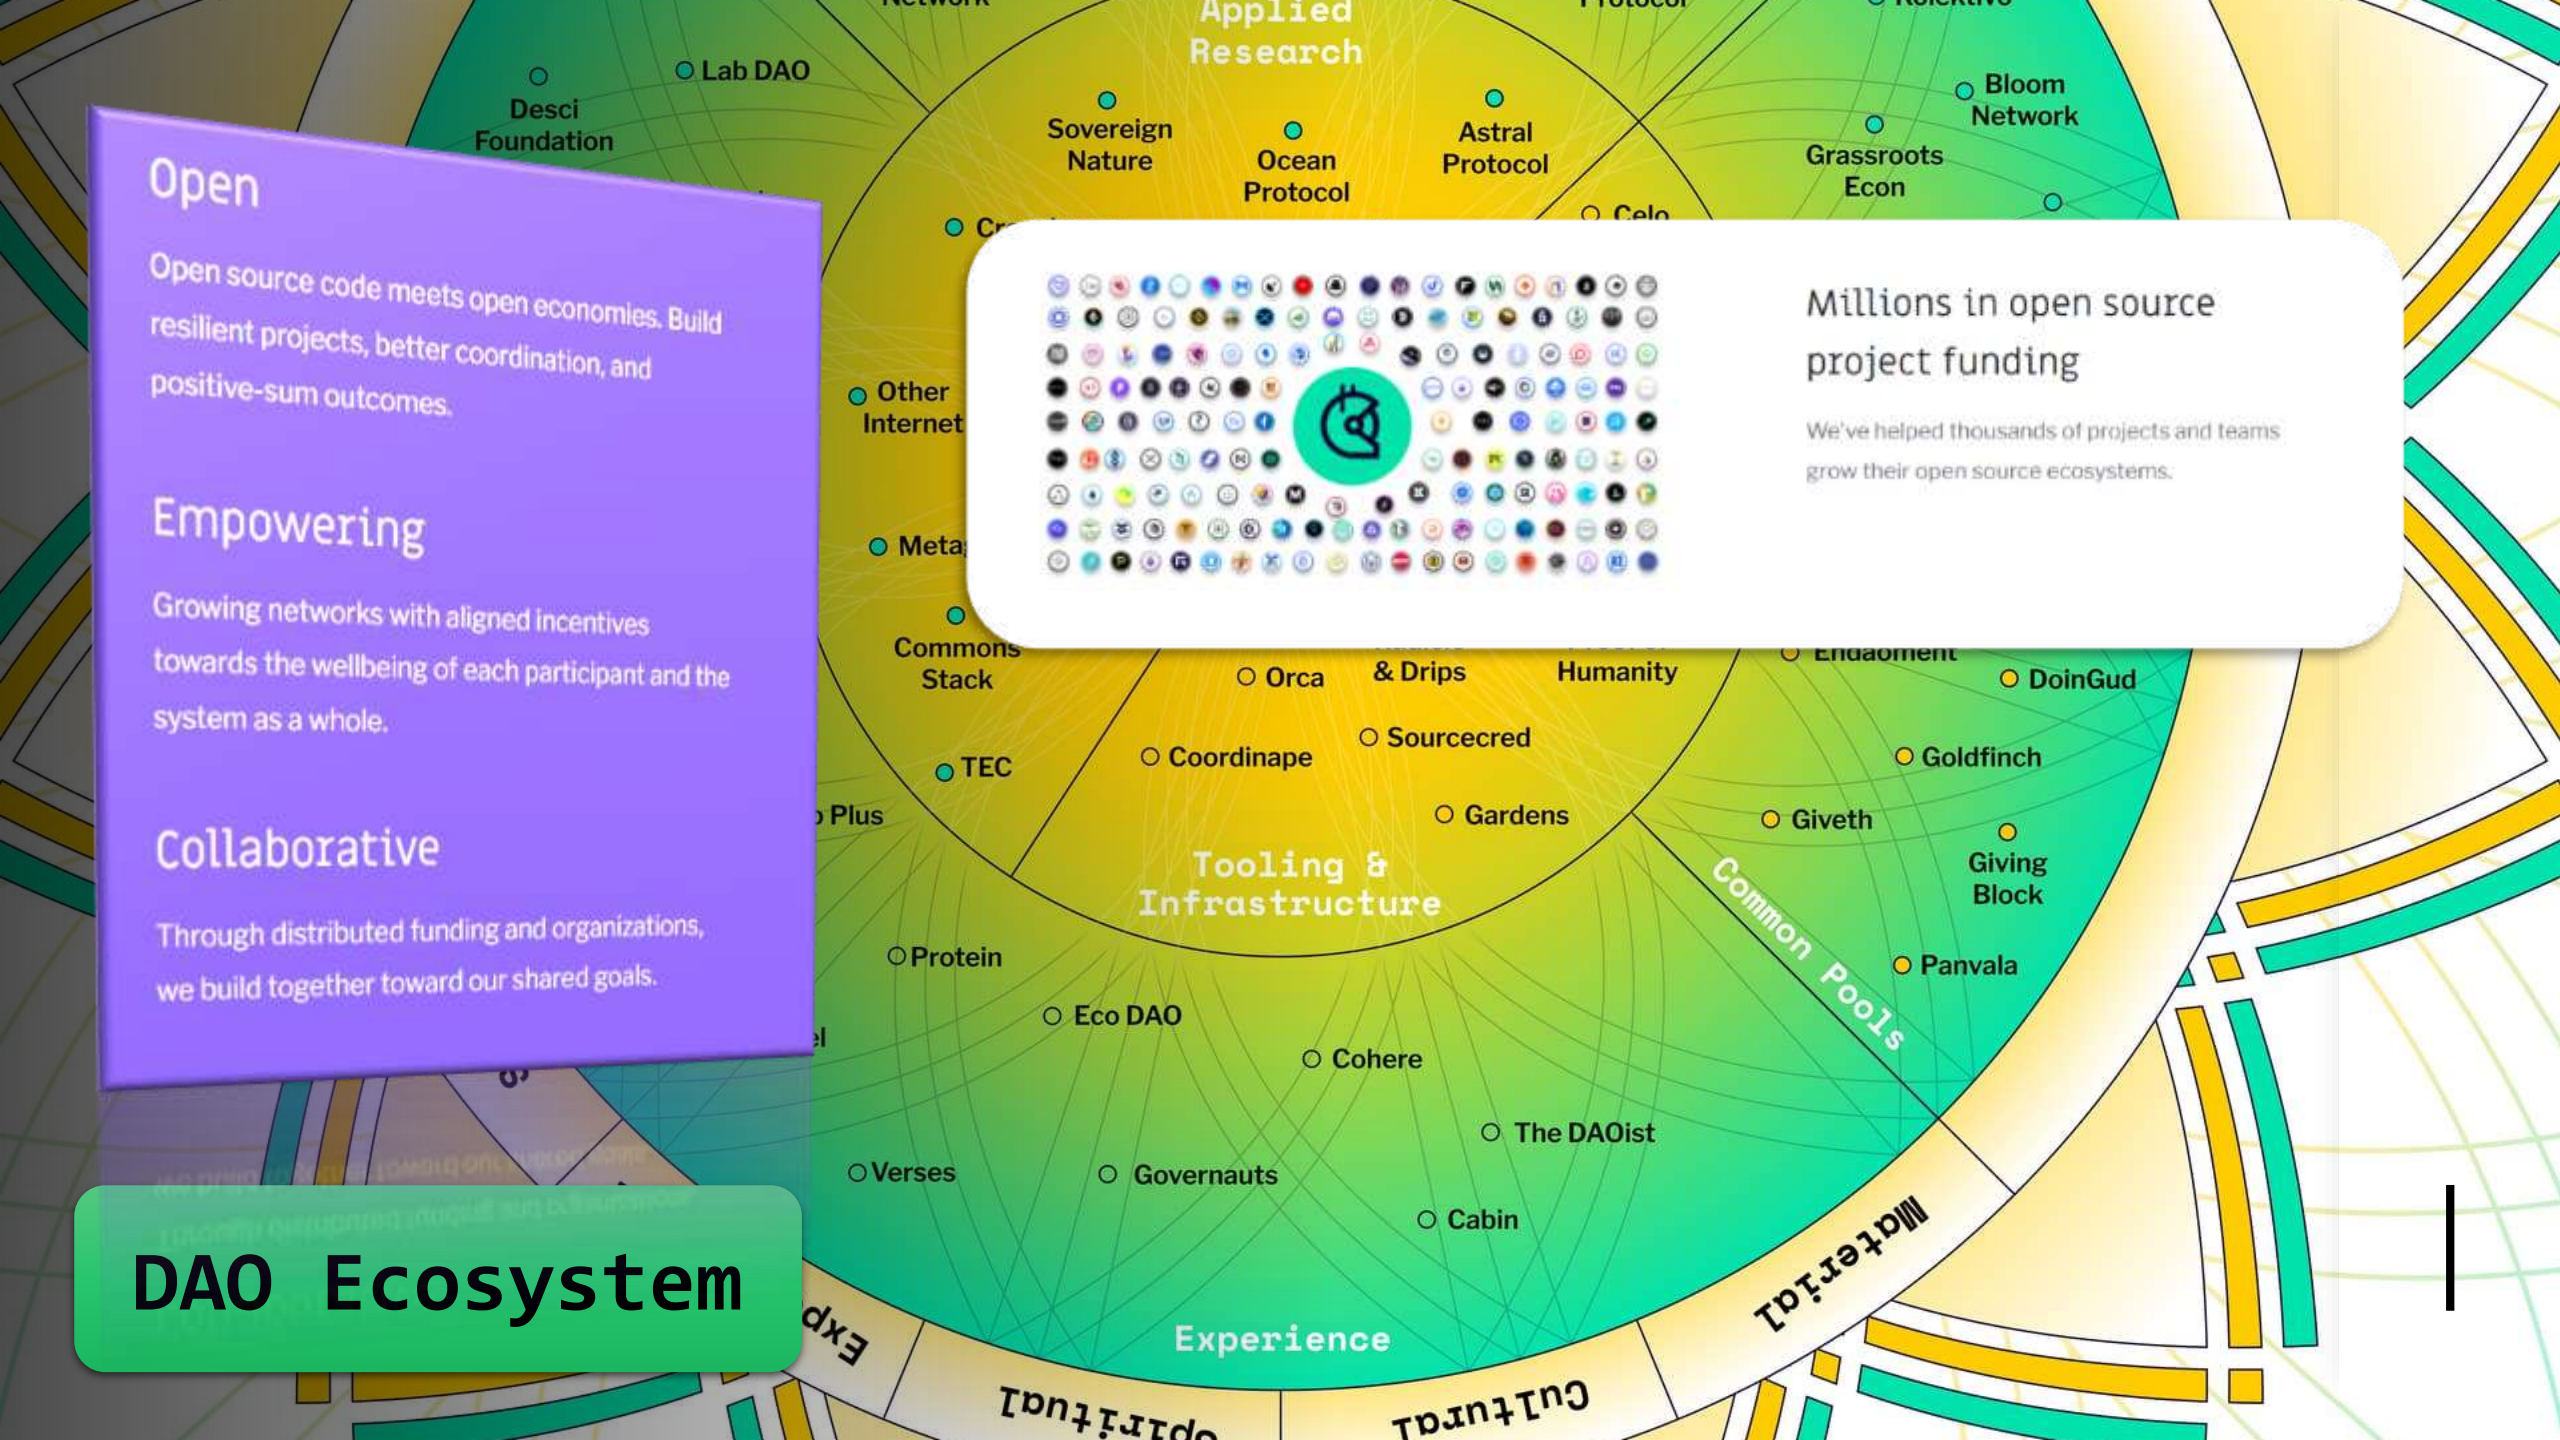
Applied Research

Lab DAO

Desci Foundation

Sovereign Nature

Ocean Protocol

Astral Protocol

Bloom Network

Grassroots Econ

Celo

Open

Open source code meets open economies. Build resilient projects, better coordination, and positive-sum outcomes.

Empowering

Growing networks with aligned incentives towards the wellbeing of each participant and the system as a whole.

Collaborative

Through distributed funding and organizations, we build together toward our shared goals.

Millions in open source project funding

We've helped thousands of projects and teams grow their open source ecosystems.

Other Internet

Meta

Commons Stack

Orca

& Drips

Humanity

Endaoment

DoinGud

TEC

Coordinape

Sourcecred

Goldfinch

Plus

Gardens

Giveth

Giving Block

Tooling & Infrastructure

Common Pools

Panvala

Protein

Eco DAO

Cohere

The DAOist

Verses

Governauts

Cabin

Material

Experience

Spiritual

Cultural

DAO Ecosystem